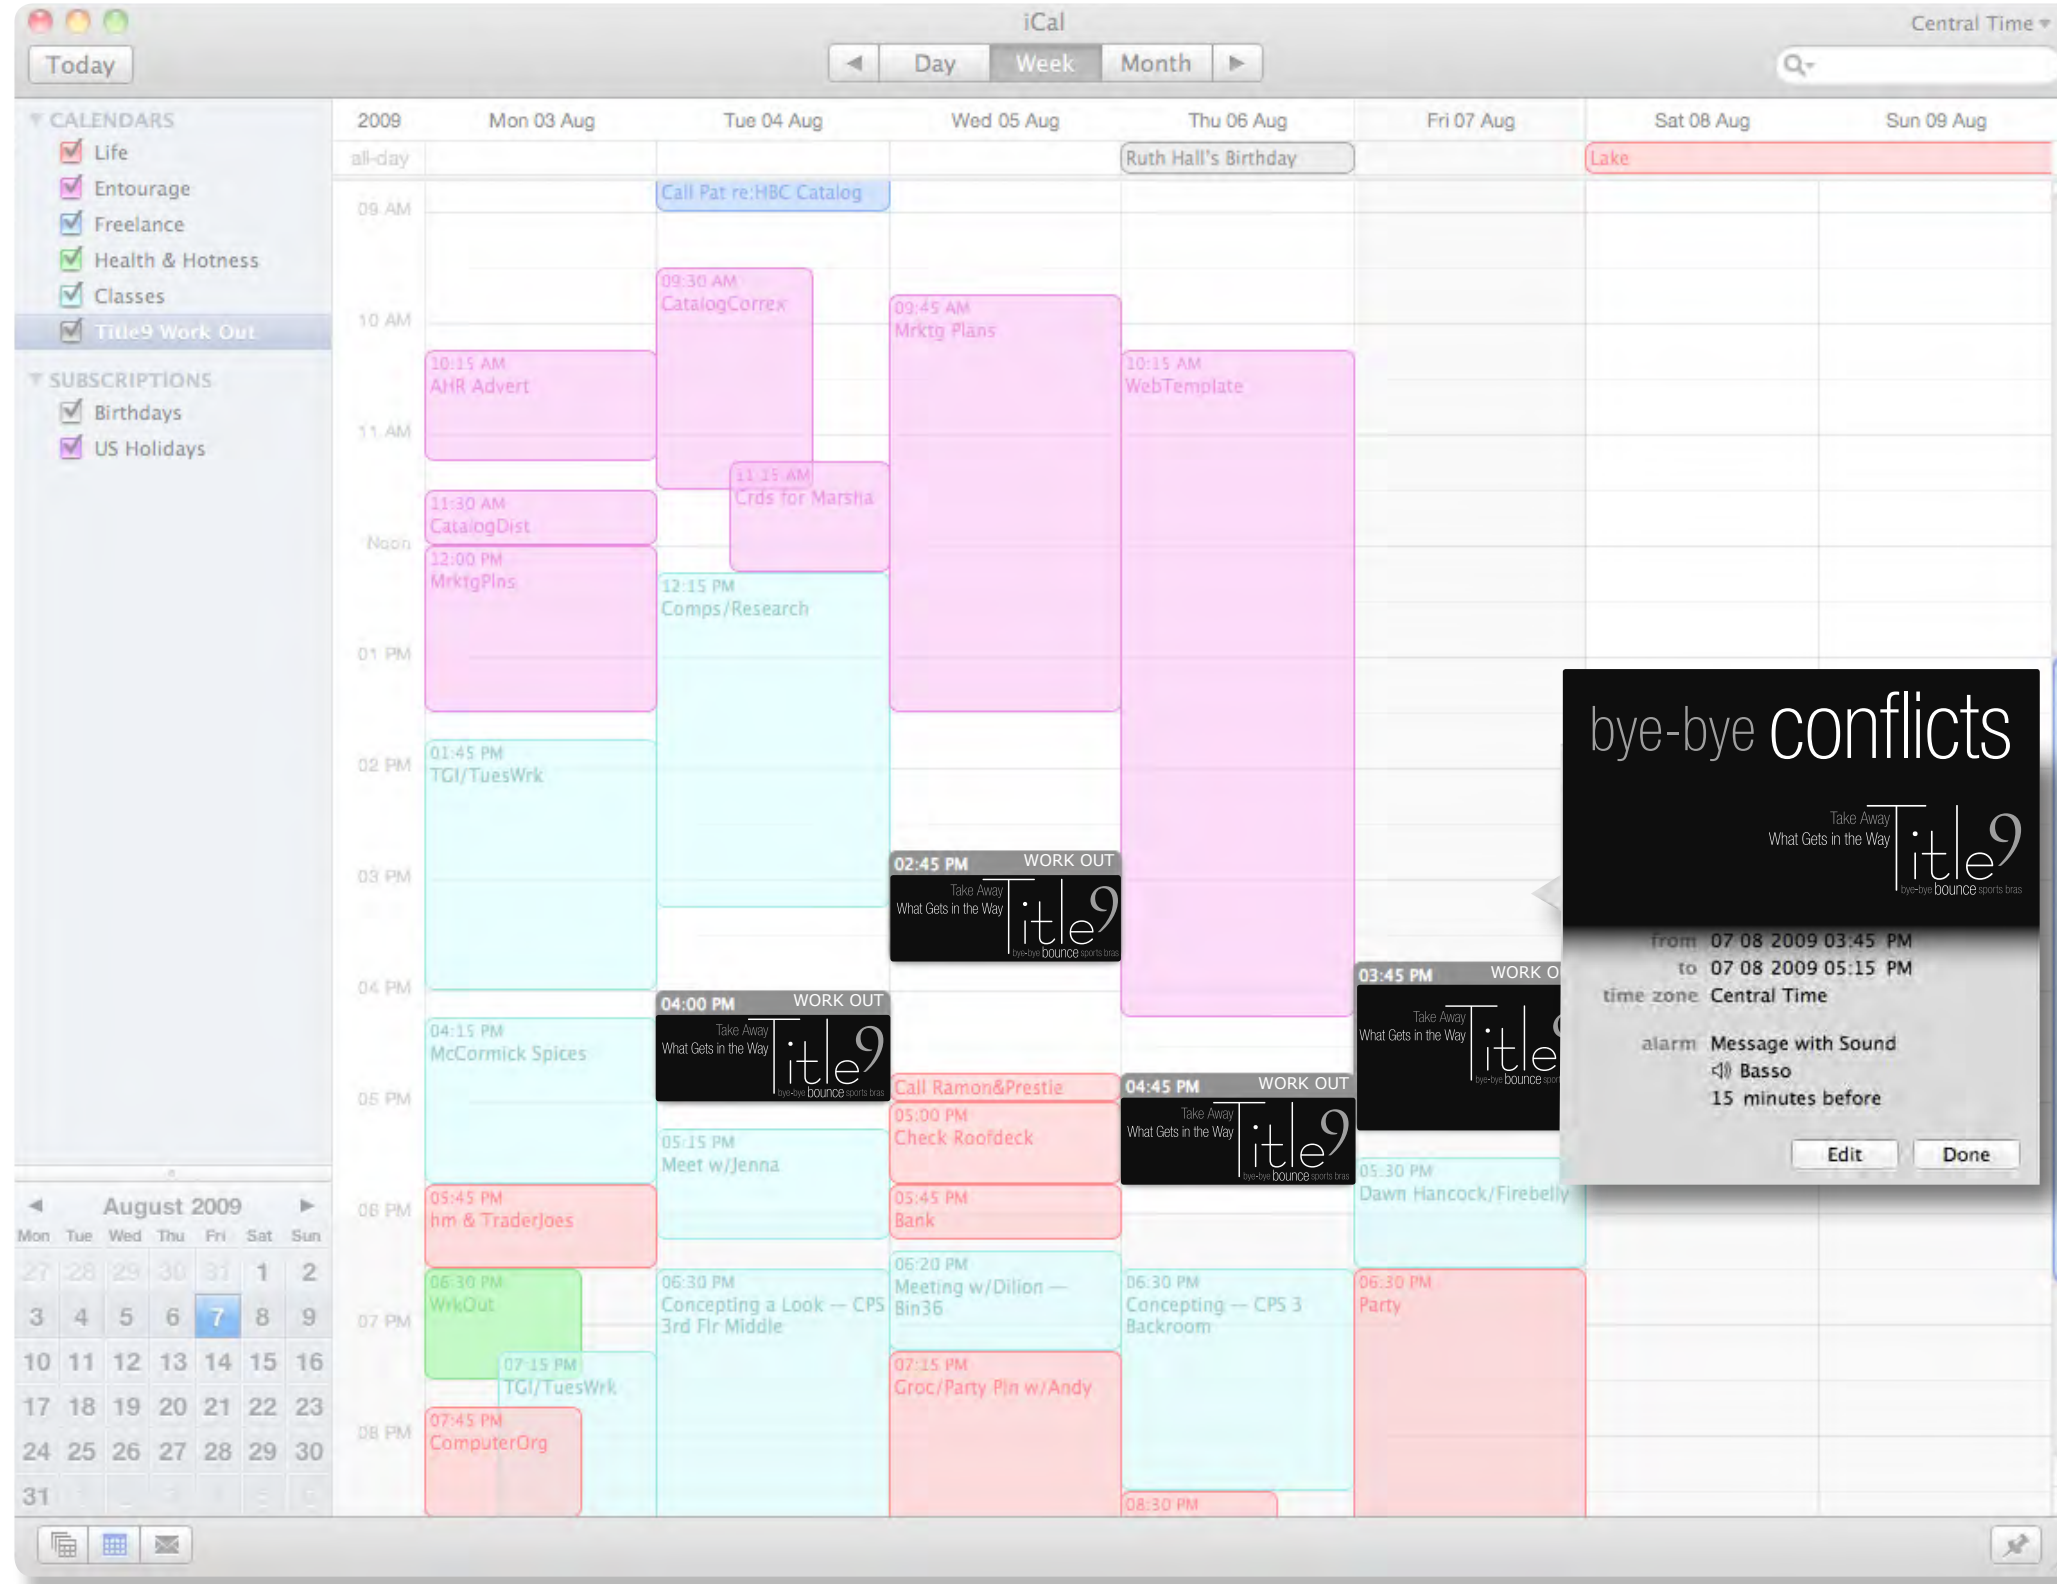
iCal

Central Time

Today

Day Week Month

CALENDARS
Life
Entourage
Freelance
Health & Hotness
Classes
Title9 Work Out

SUBSCRIPTIONS
Birthdays
US Holidays

August 2009

| Mon | Tue | Wed | Thu | Fri | Sat | Sun |
|---|---|---|---|---|---|---|
| 27 | 28 | 29 | 30 | 31 | 1 | 2 |
| 3 | 4 | 5 | 6 | 7 | 8 | 9 |
| 10 | 11 | 12 | 13 | 14 | 15 | 16 |
| 17 | 18 | 19 | 20 | 21 | 22 | 23 |
| 24 | 25 | 26 | 27 | 28 | 29 | 30 |
| 31 | 1 | 2 | 3 | 4 | 5 | 6 |

2009 Mon 03 Aug Tue 04 Aug Wed 05 Aug Thu 06 Aug Fri 07 Aug Sat 08 Aug Sun 09 Aug

all-day Ruth Hall's Birthday Lake

09 AM 10 AM 11 AM Noon 01 PM 02 PM 03 PM 04 PM 05 PM 06 PM 07 PM 08 PM

Call Pat re:HBC Catalog

09:30 AM CatalogCorrex

09:45 AM Mrktg Plans

10:15 AM AHR Advert

10:15 AM WebTemplate

11:15 AM Crds for Marsha

11:30 AM CatalogDist

12:00 PM MrktgPlns

12:15 PM Comps/Research

01:45 PM TGI/TuesWrk

02:45 PM WORK OUT
Take Away What Gets in the Way Title9 bye-bye bounce sports bras

03:45 PM WORK O
Take Away What Gets in the Way Title9 bye-bye bounce sports

04:00 PM WORK OUT
Take Away What Gets in the Way Title9 bye-bye bounce sports bras

04:15 PM McCormick Spices

Call Ramon&Prestie

04:45 PM WORK OUT
Take Away What Gets in the Way Title9 bye-bye bounce sports bras

05:00 PM Check Roofdeck

05:15 PM Meet w/Jenna

05:30 PM Dawn Hancock/Firebelly

05:45 PM hm & TraderJoes

05:45 PM Bank

06:20 PM Meeting w/Dillon — Bin36

06:30 PM WrkOut

06:30 PM Concepting a Look — CPS 3rd Flr Middle

06:30 PM Concepting — CPS 3 Backroom

06:30 PM Party

07:15 PM TGI/TuesWrk

07:15 PM Groc/Party Pln w/Andy

07:45 PM ComputerOrg

08:30 PM

bye-bye conflicts
Take Away What Gets in the Way Title9 bye-bye bounce sports bras

from 07 08 2009 03:45 PM
to 07 08 2009 05:15 PM
time zone Central Time

alarm Message with Sound
Basso
15 minutes before

Edit Done